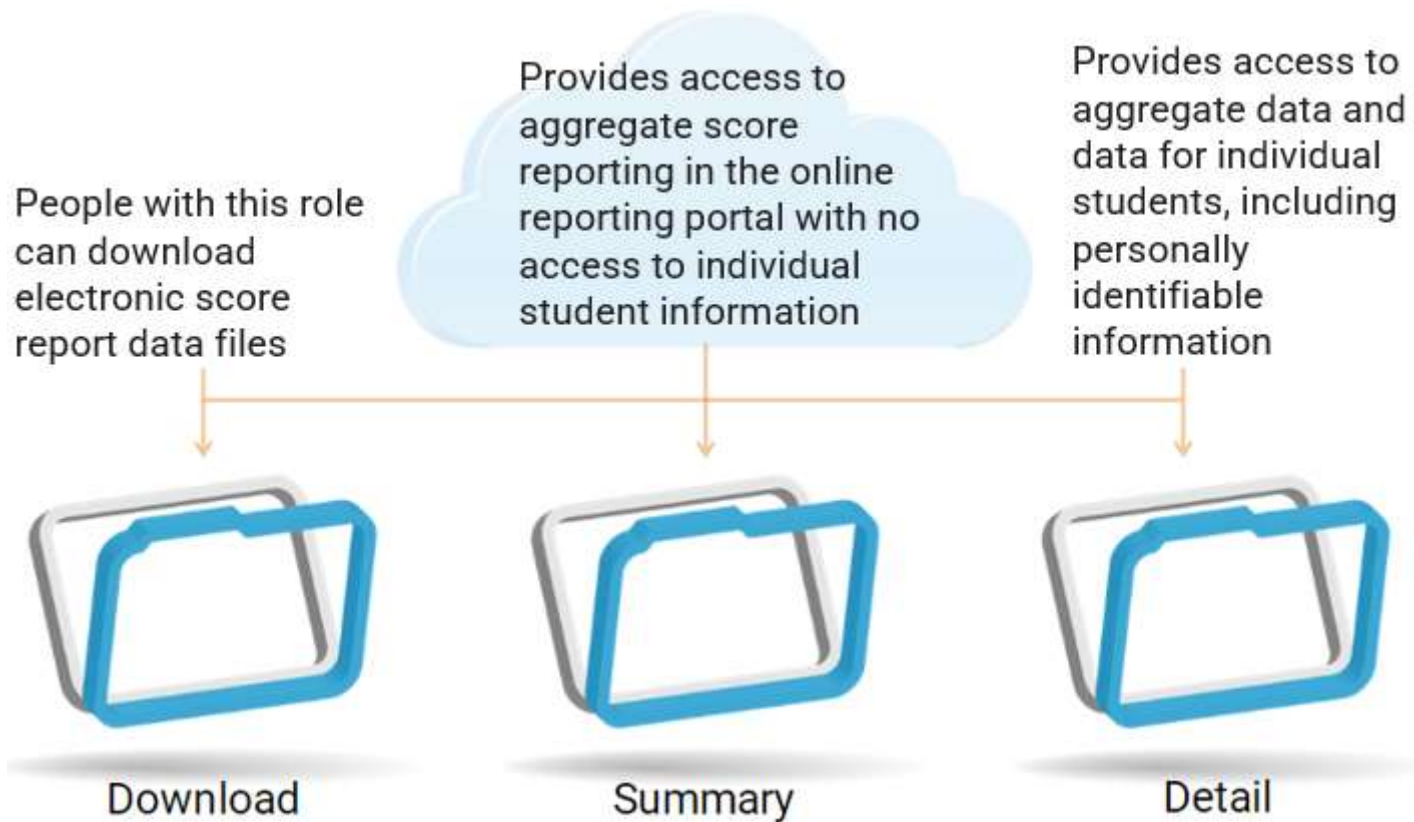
People with this role can download electronic score report data files

Provides access to aggregate score reporting in the online reporting portal with no access to individual student information

Provides access to aggregate data and data for individual students, including personally identifiable information

Download

Summary

Detail